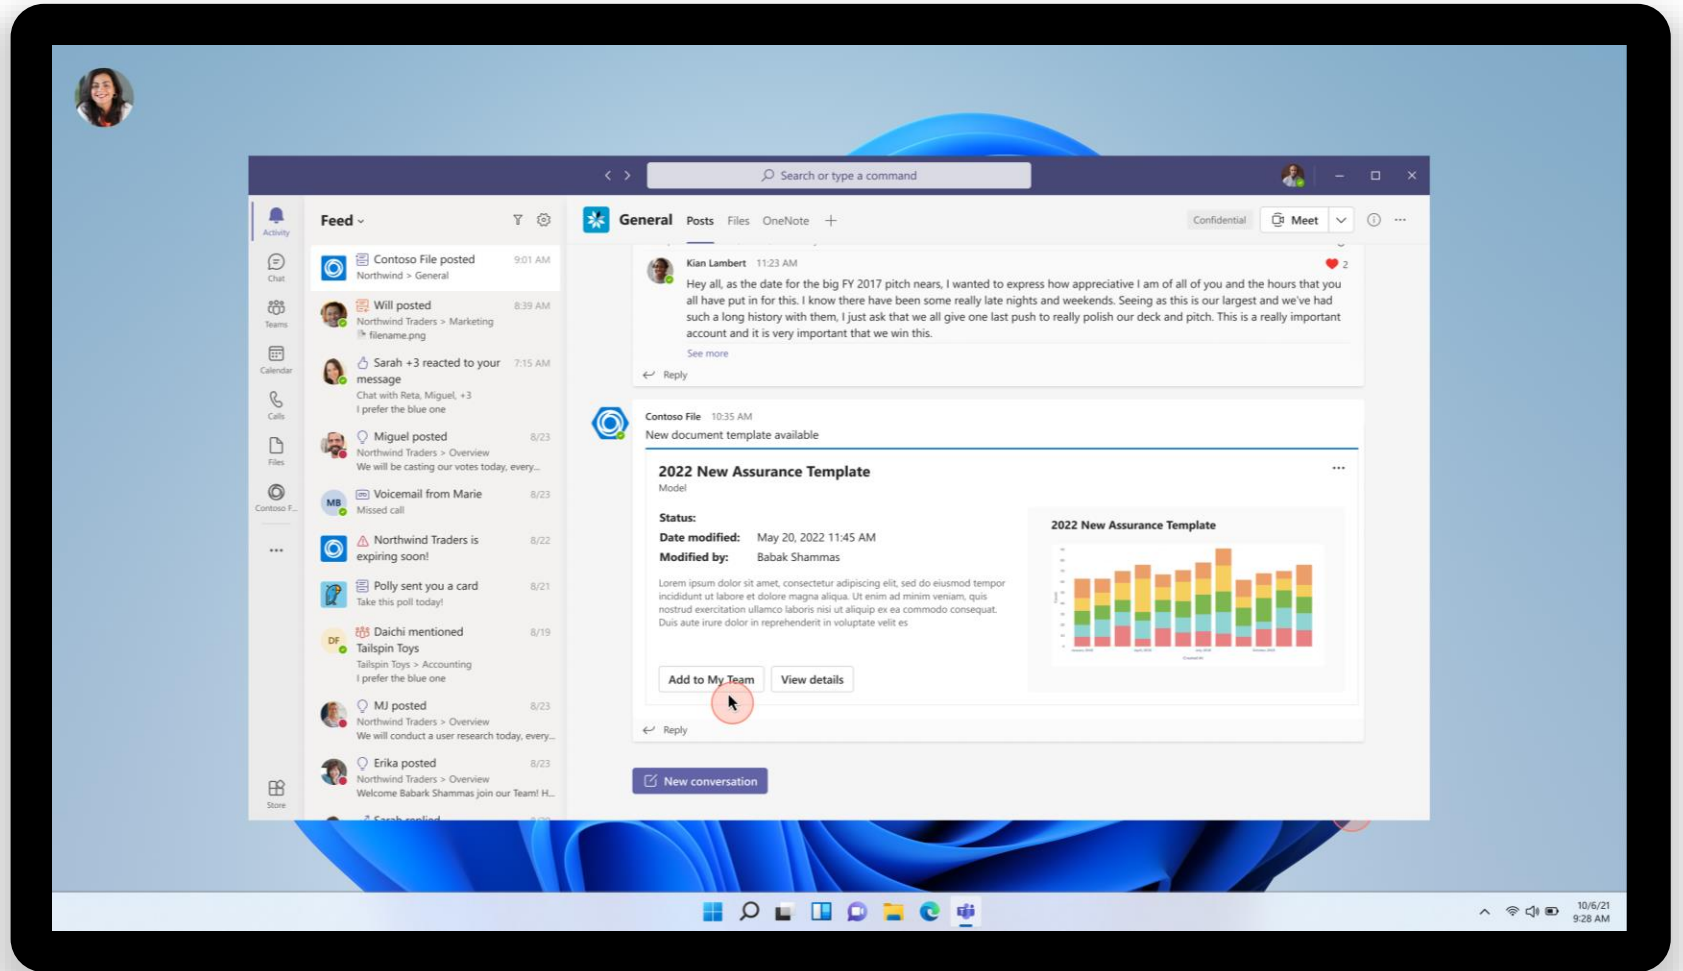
Search or type a command

Activity
Chat
Teams
Calendar
Calls
Files
Contoso F...
...
Store

Feed

Contoso File posted 9:01 AM
Northwind > General

Will posted 8:39 AM
Northwind Traders > Marketing
filename.png

Sarah +3 reacted to your message 7:15 AM
Chat with Reta, Miguel, +3
I prefer the blue one

Miguel posted 8/23
Northwind Traders > Overview
We will be casting our votes today, every...

Voicemail from Marie 8/23
Missed call

Northwind Traders is expiring soon! 8/22

Polly sent you a card 8/21
Take this poll today!

Daichi mentioned Tailspin Toys 8/19
Tailspin Toys > Accounting
I prefer the blue one

MJ posted 8/23
Northwind Traders > Overview
We will conduct a user research today, every...

Erika posted 8/23
Northwind Traders > Overview
Welcome Babark Shammas join our Team! H...

General Posts Files OneNote +
Confidential Meet

Kian Lambert 11:23 AM
2
Hey all, as the date for the big FY 2017 pitch nears, I wanted to express how appreciative I am of all of you and the hours that you all have put in for this. I know there have been some really late nights and weekends. Seeing as this is our largest and we've had such a long history with them, I just ask that we all give one last push to really polish our deck and pitch. This is a really important account and it is very important that we win this.
See more
Reply

Contoso File 10:35 AM
New document template available

2022 New Assurance Template
Model
Status:
Date modified: May 20, 2022 11:45 AM
Modified by: Babak Shammas
Lorem ipsum dolor sit amet, consectetur adipiscing elit, sed do eiusmod tempor incididunt ut labore et dolore magna aliqua. Ut enim ad minim veniam, quis nostrud exercitation ullamco laboris nisi ut aliquip ex ea commodo consequat. Duis aute irure dolor in reprehenderit in voluptate velit es

2022 New Assurance Template

Add to My Team View details
Reply

New conversation

10/6/21
9:28 AM